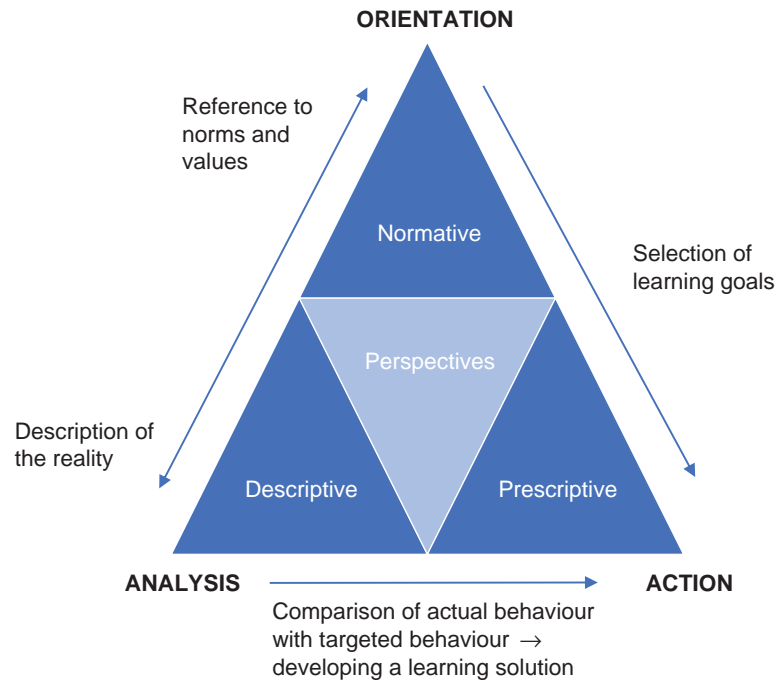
ORIENTATION

Reference to norms and values

Normative

Selection of learning goals

Perspectives

Description of the reality

Descriptive

Prescriptive

ANALYSIS

ACTION

Comparison of actual behaviour with targeted behaviour $\rightarrow$ developing a learning solution